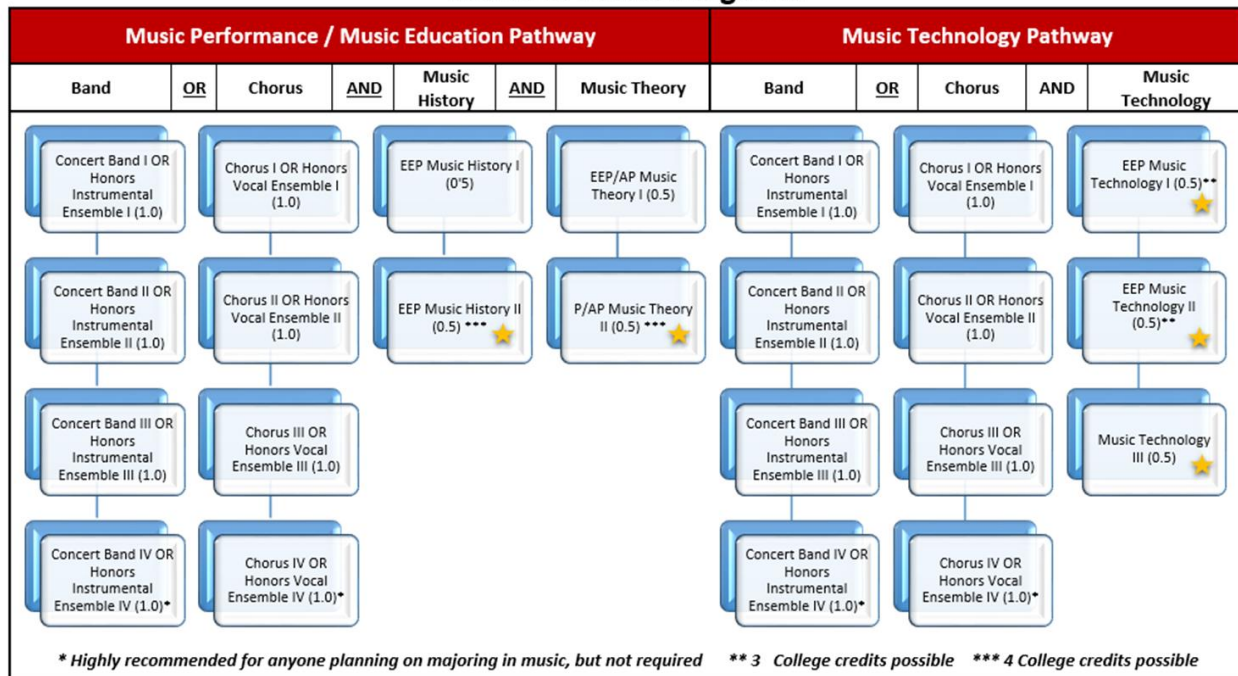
| Music Performance / Music Education Pathway | | | | | | | Music Technology Pathway | | | | |
|---|---|---|---|---|---|---|---|---|---|---|---|
| Band | OR | Chorus | AND | Music History | AND | Music Theory | Band | OR | Chorus | AND | Music Technology |

Concert Band I OR Honors Instrumental Ensemble I (1.0)

Concert Band II OR Honors Instrumental Ensemble II (1.0)

Concert Band III OR Honors Instrumental Ensemble III (1.0)

Concert Band IV OR Honors Instrumental Ensemble IV (1.0)*

Chorus I OR Honors Vocal Ensemble I (1.0)

Chorus II OR Honors Vocal Ensemble II (1.0)

Chorus III OR Honors Vocal Ensemble III (1.0)

Chorus IV OR Honors Vocal Ensemble IV (1.0)*

EEP Music History I (0'5)

EEP Music History II (0.5) ***

EEP/AP Music Theory I (0.5)

P/AP Music Theory II (0.5) ***

Concert Band I OR Honors Instrumental Ensemble I (1.0)

Concert Band II OR Honors Instrumental Ensemble II (1.0)

Concert Band III OR Honors Instrumental Ensemble III (1.0)

Concert Band IV OR Honors Instrumental Ensemble IV (1.0)*

Chorus I OR Honors Vocal Ensemble I (1.0)

Chorus II OR Honors Vocal Ensemble II (1.0)

Chorus III OR Honors Vocal Ensemble III (1.0)

Chorus IV OR Honors Vocal Ensemble IV (1.0)*

EEP Music Technology I (0.5)**

EEP Music Technology II (0.5)**

Music Technology III (0.5)

* Highly recommended for anyone planning on majoring in music, but not required ** 3 College credits possible *** 4 College credits possible